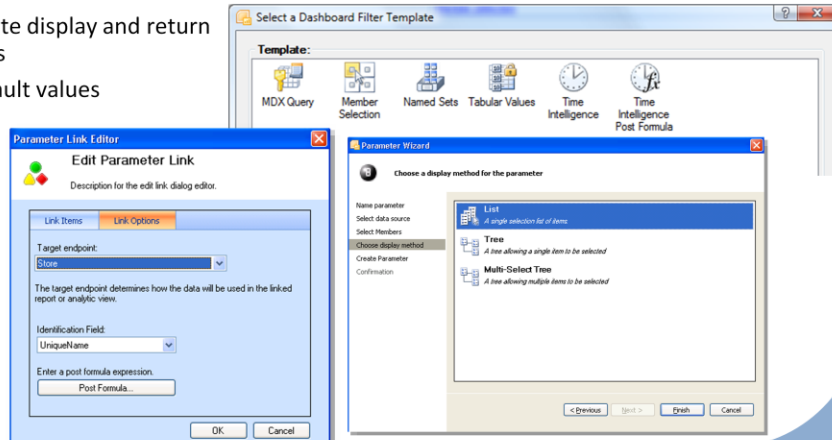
te display and return
s
ult values

Select a Dashboard Filter Template

Template:

MDX Query
Member Selection
Named Sets
Tabular Values
Time Intelligence
Time Intelligence Post Formula

Parameter Link Editor

Edit Parameter Link

Description for the edit link dialog editor.

Link Items
Link Options

Target endpoint:
Store

The target endpoint determines how the data will be used in the linked report or analytic view.

Identification Field:
UniqueName

Enter a post formula expression.
Post Formula...

OK
Cancel

Parameter Wizard

Choose a display method for the parameter

Name parameter
Select data source
Select Members
Choose display method
Create Parameter
Confirmation

List
A single selection list of items

Tree
A tree allowing a single item to be selected

Multi-Select Tree
A tree allowing multiple items to be selected

< Previous
Next >
Finish
Cancel